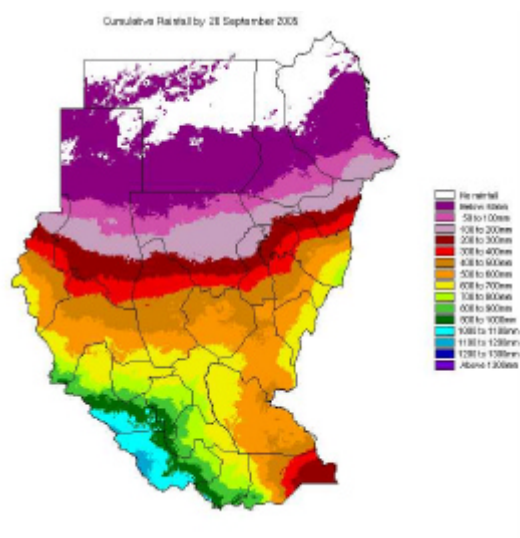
Cumulative Rainfall by 20 September 2005

No rainfall
Below 50mm
50 to 100mm
100 to 200mm
200 to 300mm
300 to 400mm
400 to 500mm
500 to 600mm
600 to 700mm
700 to 800mm
800 to 900mm
900 to 1000mm
1000 to 1100mm
1100 to 1200mm
1200 to 1300mm
Above 1300mm